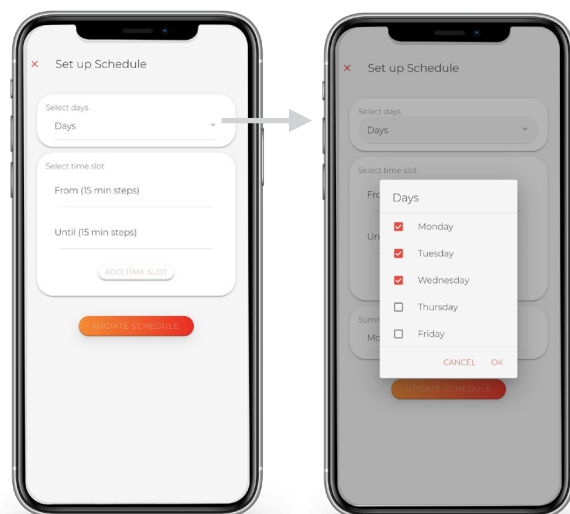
× Set up Schedule

Select days
Days

Select time slot
From (15 min steps)

Until (15 min steps)

ADD TIME SLOT

UPDATE SCHEDULE

× Set up Schedule

Select days
Days

Select time slot
Fro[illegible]

Unt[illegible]

Summ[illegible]
Mo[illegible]

Days
Monday
Tuesday
Wednesday
Thursday
Friday
CANCEL OK

UPDATE SCHEDULE